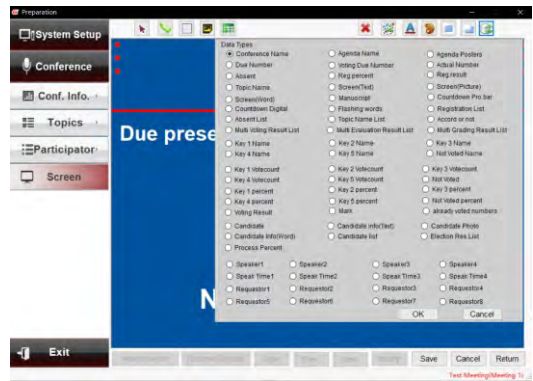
Preparation

System Setup
Conference
Conf. Info.
Topics
Participator
Screen

Due prese

N

Exit

Data Types
Conference Name
Agenda Name
Agenda Posters
Due Number
Voting Due Number
Actual Number
Absent
Reg.percent
Reg.result
Topic Name
Screen(Text)
Screen(Picture)
Screen(Word)
Manuscript
Countdown Pro bar
Countdown Digital
Flashing words
Registration List
Absent List
Topic Name List
Accord or not
Multi Voting Result List
Multi Evaluation Result List
Multi Grading Result List
Key 1 Name
Key 2 Name
Key 3 Name
Key 4 Name
Key 5 Name
Not Voted Name
Key 1 Votecount
Key 2 Votecount
Key 3 Votecount
Key 4 Votecount
Key 5 Votecount
Not Voted
Key 1 percent
Key 2 percent
Key 3 percent
Key 4 percent
Key 5 percent
Not Voted percent
Voting Result
Main
already voted numbers
Candidate
Candidate Info(Text)
Candidate Photo
Candidate Info(Word)
Candidate list
Election Res List
Process Percent
Speaker1
Speaker2
Speaker3
Speaker4
Speak Time1
Speak Time2
Speak Time3
Speak Time4
Requestor1
Requestor2
Requestor3
Requestor4
Requestor5
Requestor6
Requestor7
Requestor8
OK
Cancel

Save
Cancel
Return

Test Meeting/Meeting To